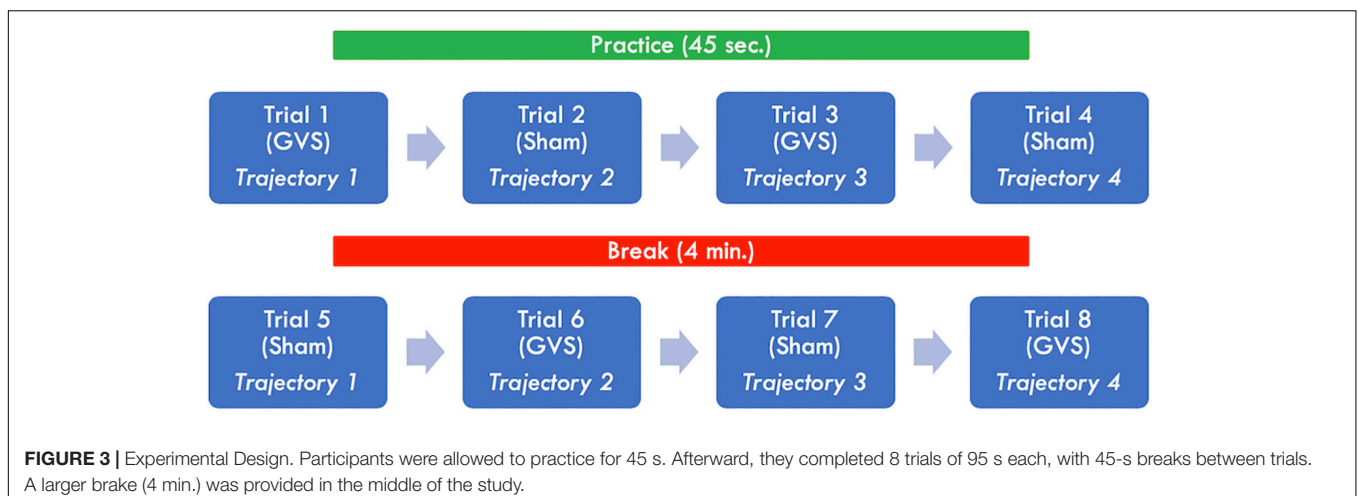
Practice (45 sec.)

Trial 1
(GVS)
Trajectory 1

Trial 2
(Sham)
Trajectory 2

Trial 3
(GVS)
Trajectory 3

Trial 4
(Sham)
Trajectory 4

Break (4 min.)

Trial 5
(Sham)
Trajectory 1

Trial 6
(GVS)
Trajectory 2

Trial 7
(Sham)
Trajectory 3

Trial 8
(GVS)
Trajectory 4

**FIGURE 3 |** Experimental Design. Participants were allowed to practice for 45 s. Afterward, they completed 8 trials of 95 s each, with 45-s breaks between trials. A larger brake (4 min.) was provided in the middle of the study.